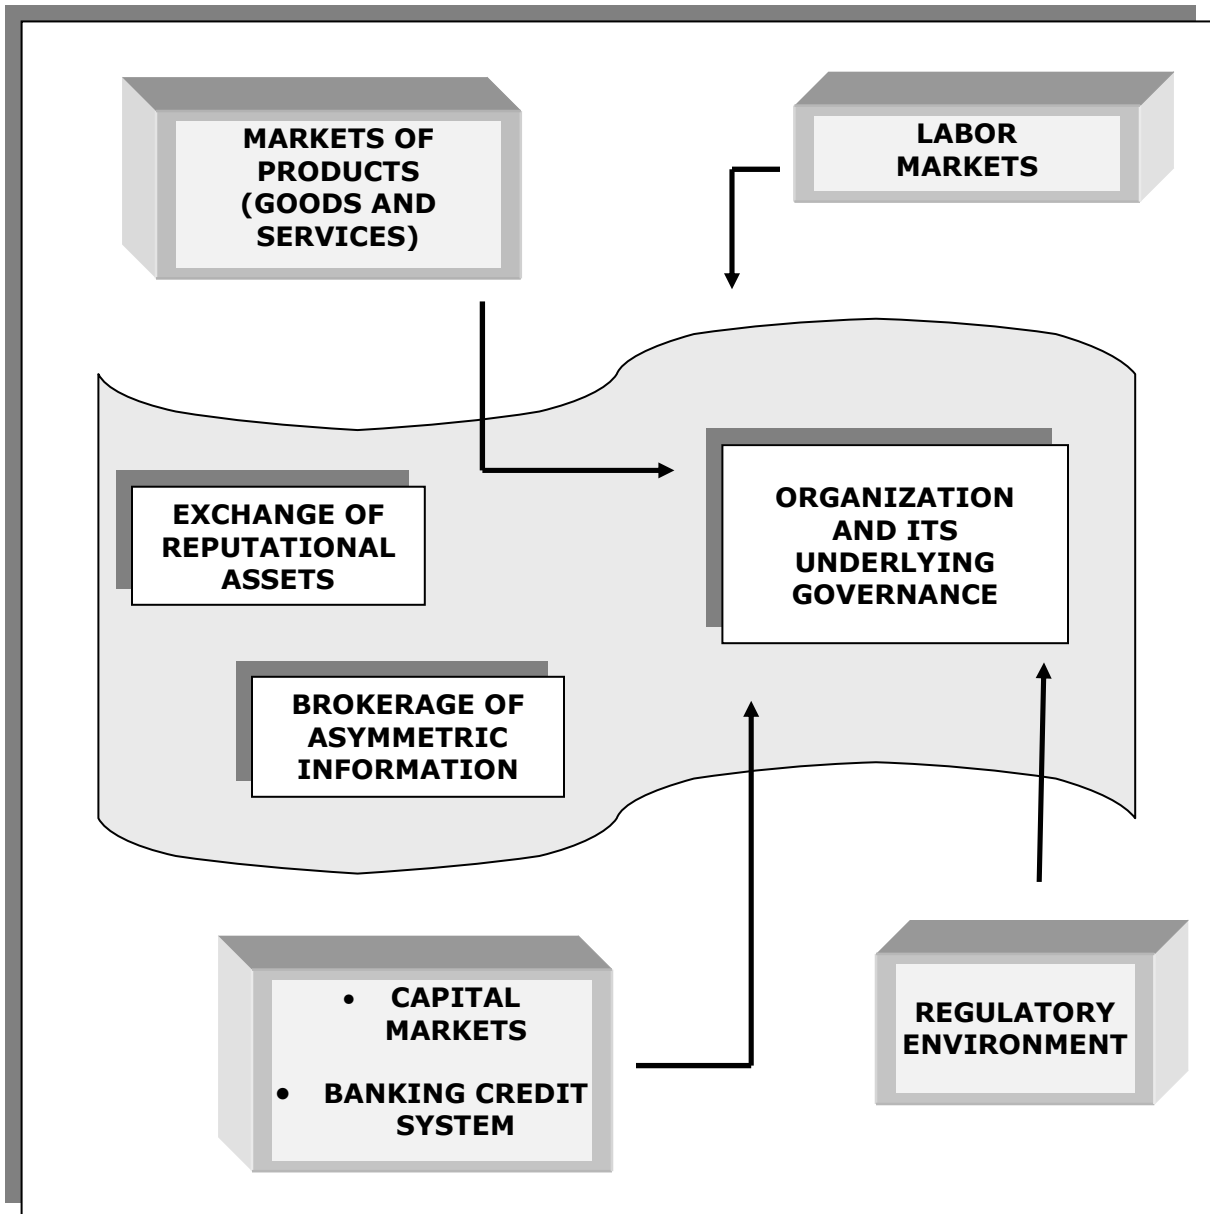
MARKETS OF PRODUCTS (GOODS AND SERVICES)

LABOR MARKETS

EXCHANGE OF REPUTATIONAL ASSETS

ORGANIZATION AND ITS UNDERLYING GOVERNANCE

BROKERAGE OF ASYMMETRIC INFORMATION

- CAPITAL MARKETS
- BANKING CREDIT SYSTEM

REGULATORY ENVIRONMENT